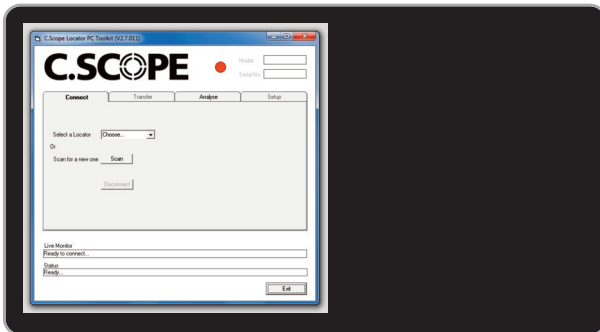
C.Scope Locator PC Toolkit (V2.7.011)

C.SCOPE

Model

Serial No

Connect
Transfer
Analyse
Setup

Select a Locator Choose...

Or

Scan for a new one Scan

Disconnect

Live Monitor

Ready to connect...

Status

Ready...

Exit